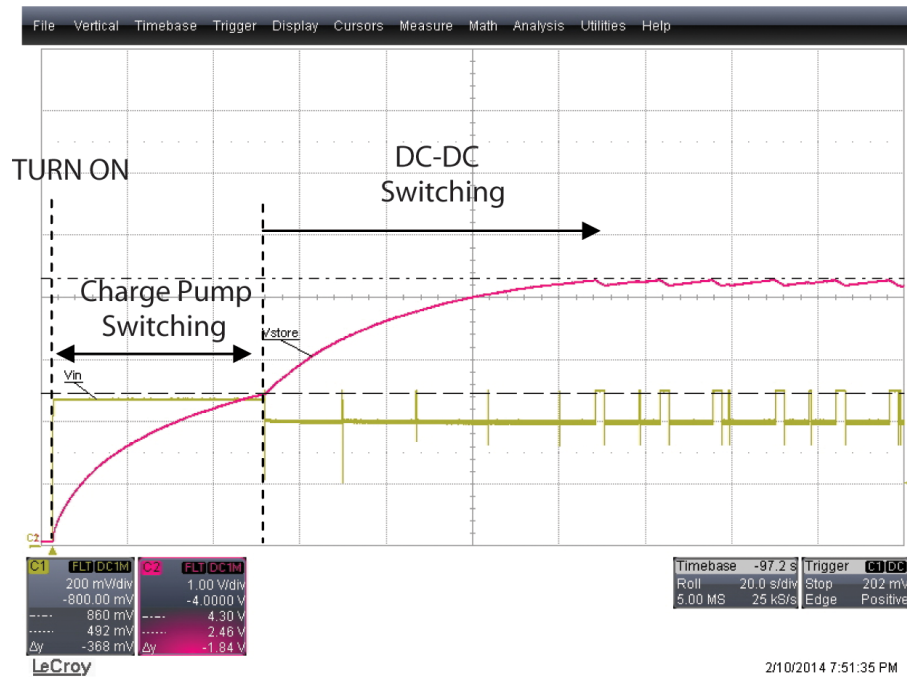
File Vertical Timebase Trigger Display Cursors Measure Math Analysis Utilities Help

TURN ON

DC-DC Switching

Charge Pump Switching

Vstore

Vin

C2

C1 FLT DC1M
200 mV/div
-800.00 mV
860 mV
492 mV
Δy -368 mV

C2 FLT DC1M
1.00 V/div
-4.0000 V
4.30 V
2.46 V
Δy -1.84 V

Timebase -97.2 s
Roll 20.0 s/div
5.00 MS 25 kS/s

Trigger C1 DC
Stop 202 mV
Edge Positive

LeCroy

2/10/2014 7:51:35 PM